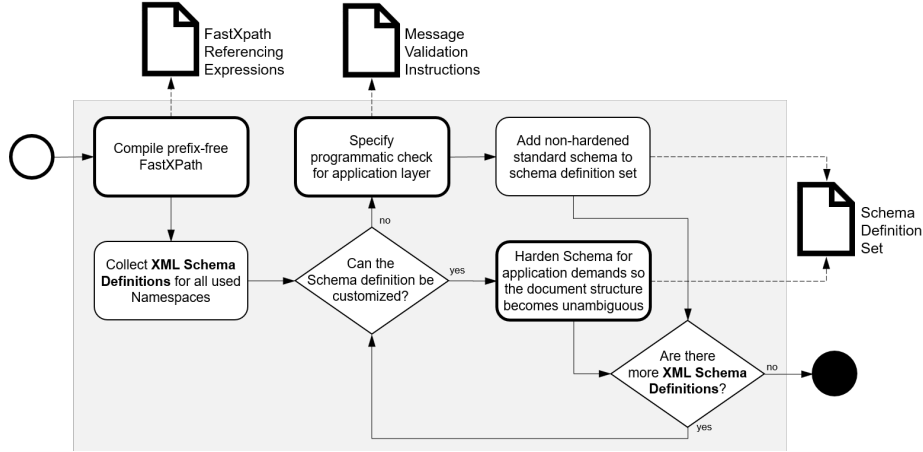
FastXpath Referencing Expressions

Message Validation Instructions

Compile prefix-free FastXPath

Specify programmatic check for application layer

Add non-hardened standard schema to schema definition set

Schema Definition Set

no

Collect **XML Schema Definitions** for all used Namespaces

Can the Schema definition be customized?

yes

Harden Schema for application demands so the document structure becomes unambiguous

Are there more **XML Schema Definitions**?

no

yes